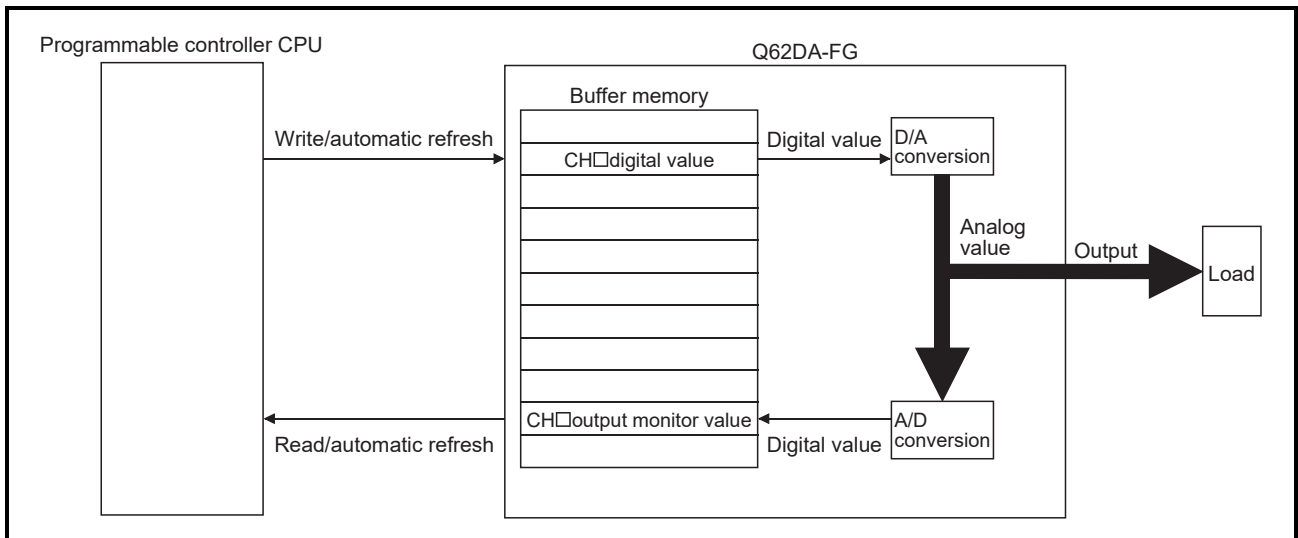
Programmable controller CPU

Q62DA-FG

Buffer memory

Write/automatic refresh

CH□digital value

Digital value

D/A conversion

Analog value

Output

Load

CH□output monitor value

Read/automatic refresh

Digital value

A/D conversion